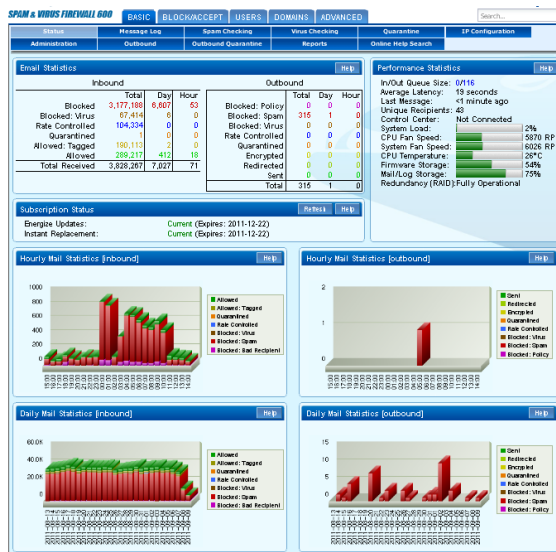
SPAM & VIRUS FIREWALL 600

BASIC | BLOCK/ACCEPT | USERS | DOMAINS | ADVANCED

Search...

Status | Message Log | Spam Checking | Virus Checking | Quarantine | IP Configuration
Administration | Outbound | Outbound Quarantine | Reports | Online Help Search

Email Statistics | Help

Inbound

|  | Total | Day | Hour |
|---|---|---|---|
| Blocked | 3,177,188 | 6,607 | 53 |
| Blocked: Virus | 67,414 | 6 | 0 |
| Rate Controlled | 104,334 | 0 | 0 |
| Quarantined | 0 | 0 | 0 |
| Allowed: Tagged | 190,113 | 2 | 0 |
| Allowed | 289,217 | 412 | 18 |
| Total Received | 3,828,267 | 7,027 | 71 |

Outbound

|  | Total | Day | Hour |
|---|---|---|---|
| Blocked: Policy | 0 | 0 | 0 |
| Blocked: Spam | 315 | 1 | 0 |
| Blocked: Virus | 0 | 0 | 0 |
| Rate Controlled | 0 | 0 | 0 |
| Quarantined | 0 | 0 | 0 |
| Encrypted | 0 | 0 | 0 |
| Redirected | 0 | 0 | 0 |
| Sent | 0 | 0 | 0 |
| Total | 315 | 1 | 0 |

Performance Statistics | Help

In/Out Queue Size: 0/116
Average Latency: 19 seconds
Last Message: <1 minute ago
Unique Recipients: 43
Control Center: Not Connected
System Load: 2%
CPU Fan Speed: 5870 RP
System Fan Speed: 6026 RP
CPU Temperature: 26°C
Firmware Storage: 54%
Mail/Log Storage: 75%
Redundancy (RAID): Fully Operational

Subscription Status | Refresh | Help

Energize Updates: Current (Expires: 2011-12-22)
Instant Replacement: Current (Expires: 2011-12-22)

Hourly Mail Statistics [inbound] | Help

1000
800
600
400
200
0

Allowed
Allowed: Tagged
Quarantined
Rate Controlled
Blocked: Virus
Blocked: Spam
Blocked: Bad Recipient

Hourly Mail Statistics [outbound] | Help

2
1
0

Sent
Redirected
Encrypted
Quarantined
Rate Controlled
Blocked: Virus
Blocked: Spam
Blocked: Policy

Daily Mail Statistics [inbound] | Help

60.0k
40.0k
20.0k
0

Allowed
Allowed: Tagged
Quarantined
Rate Controlled
Blocked: Virus
Blocked: Spam
Blocked: Bad Recipient

Daily Mail Statistics [outbound] | Help

15
10
5
0

Sent
Redirected
Encrypted
Quarantined
Rate Controlled
Blocked: Virus
Blocked: Spam
Blocked: Policy